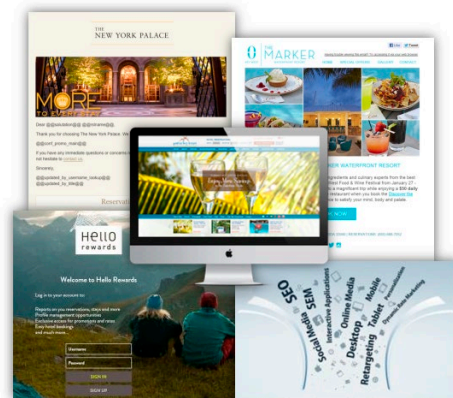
THE
NEW YORK PALACE

MORE

Dear @@salutation@@ @@lastname@@

Thank you for choosing The New York Palace. We

@@cont_promo_main@@

If you have any immediate questions or concerns, please do not hesitate to contact us.

Sincerely,

@@updated_by_username_lookup@@
@@updated_by_title@@

Reservati

THE
MARKER

HOME SPECIAL OFFERS DINING CONTACT

WATERFRONT RESORT

NOW

Hello
rewards

Welcome to Hello Rewards

Log in to your account to:

Reports on your reservations, stays and more
Profile management opportunities
Exclusive access for promotions and more
Every hotel booking
and much more...

Username
Password

SIGN IN

SIGN UP

SEO
SEM
Social Media
Interactive Applications
Online Media
Mobile
Desktop
Tablet
Retargeting
Email Marketing